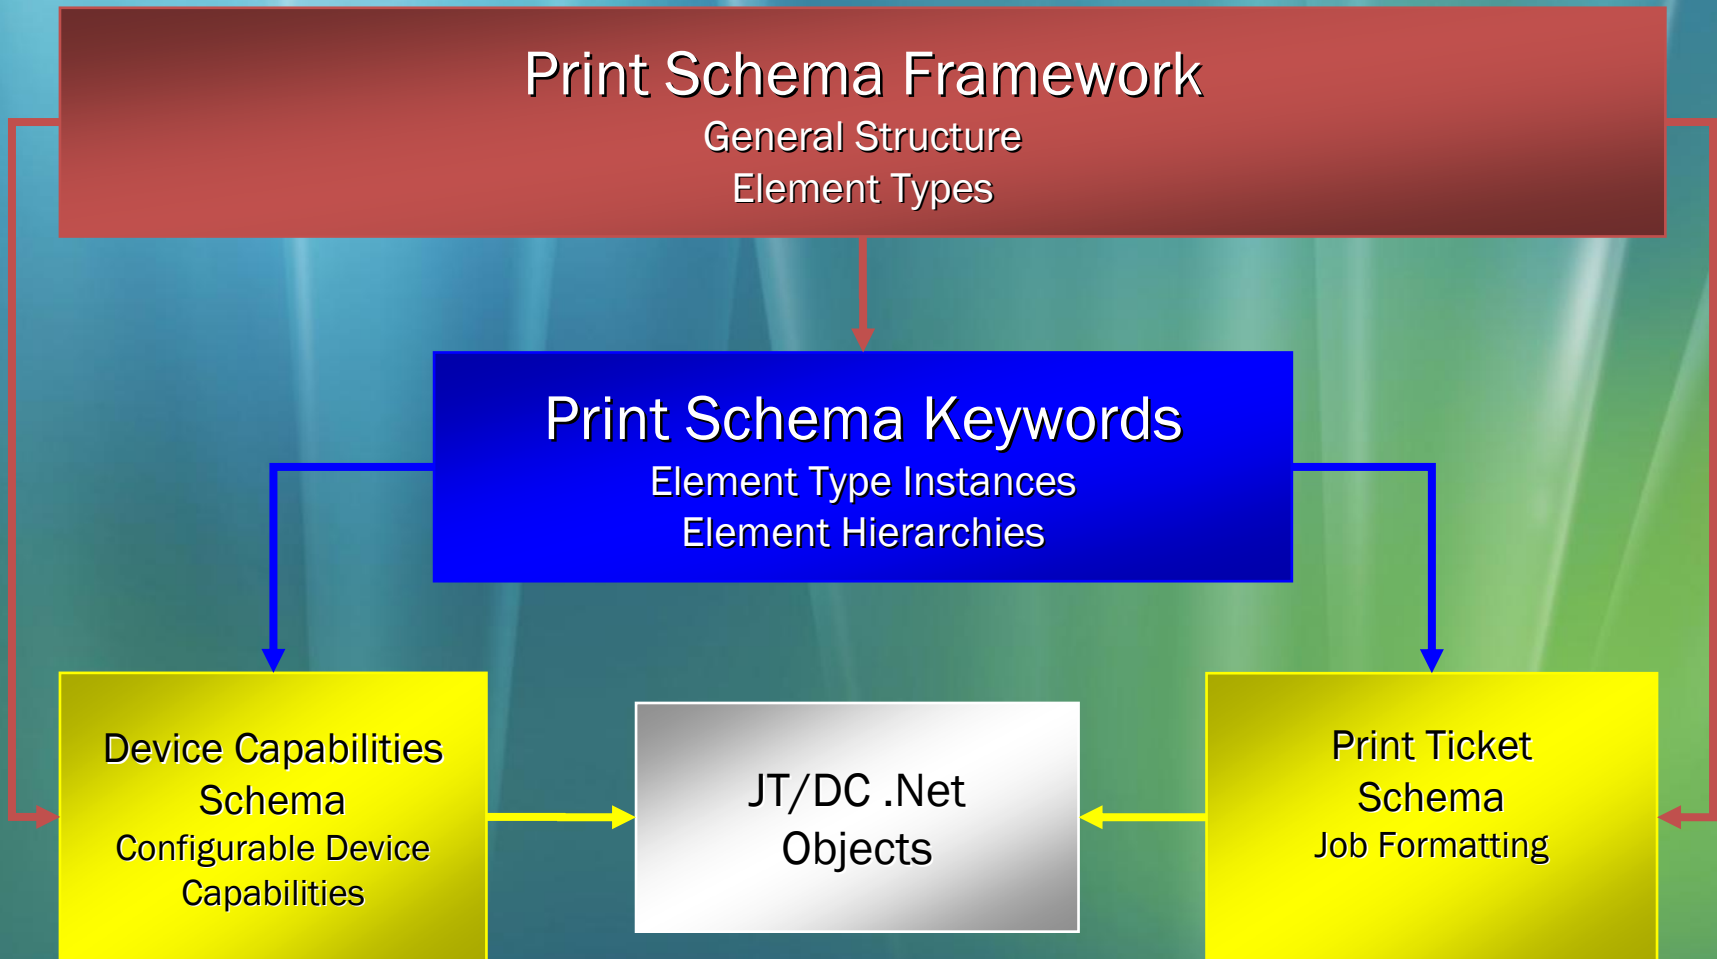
Print Schema Framework
General Structure
Element Types

Print Schema Keywords
Element Type Instances
Element Hierarchies

Device Capabilities Schema
Configurable Device Capabilities

JT/DC .Net Objects

Print Ticket Schema
Job Formatting